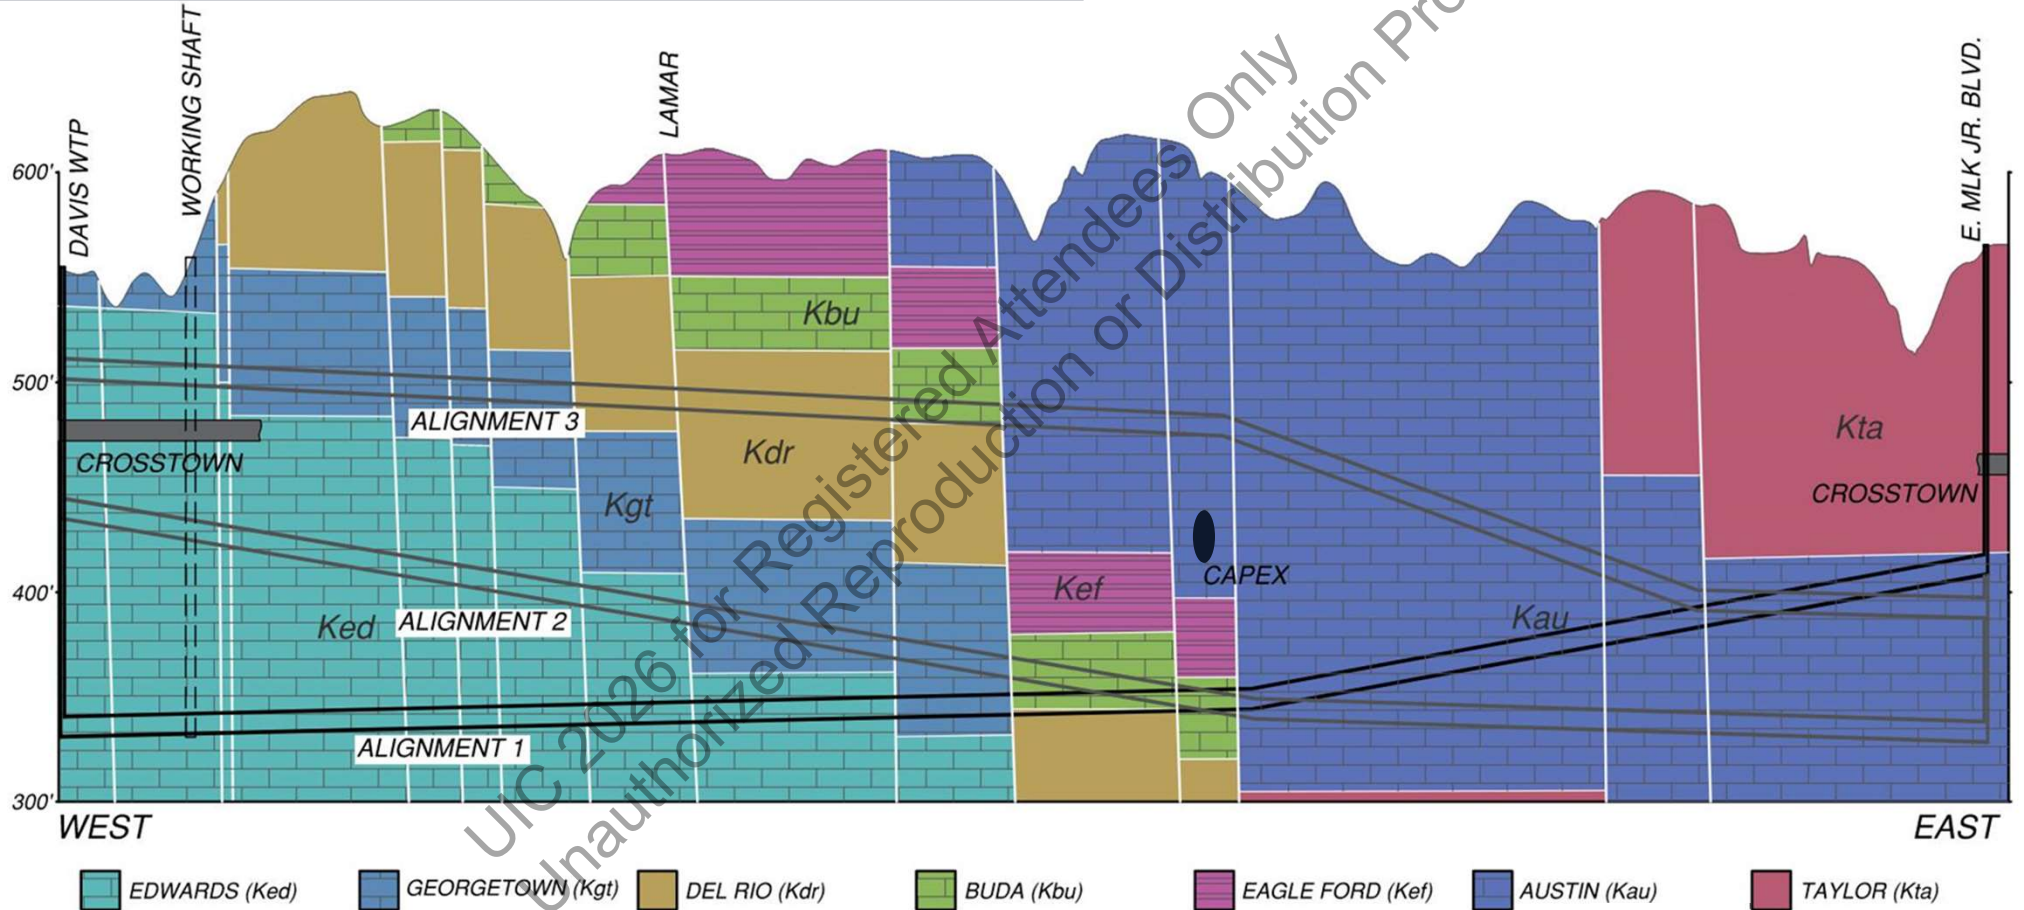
DAVIS WTP
WORKING SHAFT
LAMAR
E. MLK JR. BLVD.

600'
500'
400'
300'

Kbu
ALIGNMENT 3
CROSSTOWN
Kdr
Kgt
Kta
CROSSTOWN
CAPEX
Kef
Kau
Ked
ALIGNMENT 2
ALIGNMENT 1

WEST
EAST

EDWARDS (Ked)
GEORGETOWN (Kgt)
DEL RIO (Kdr)
BUDA (Kbu)
EAGLE FORD (Kef)
AUSTIN (Kau)
TAYLOR (Kta)

UIC 2026 for Registered Attendees Only
Unauthorized Reproduction or Distribution Pro